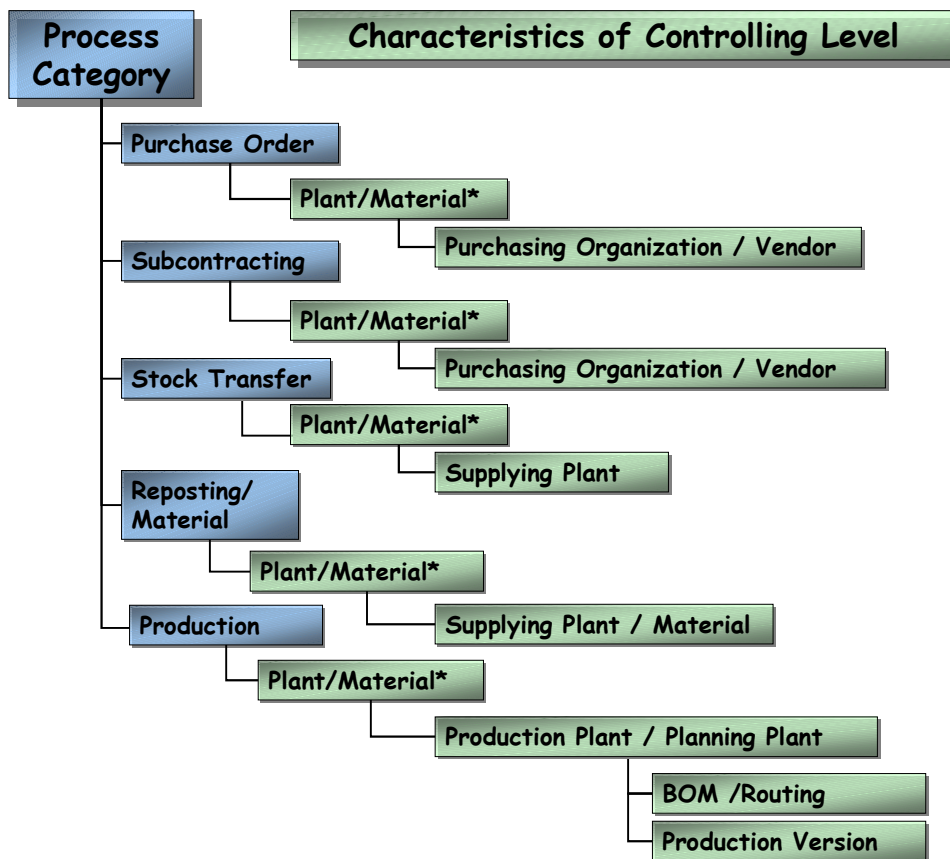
Process Category

Characteristics of Controlling Level

Purchase Order

Plant/Material*

Purchasing Organization / Vendor

Subcontracting

Plant/Material*

Purchasing Organization / Vendor

Stock Transfer

Plant/Material*

Supplying Plant

Reposting/ Material

Plant/Material*

Supplying Plant / Material

Production

Plant/Material*

Production Plant / Planning Plant

BOM /Routing

Production Version